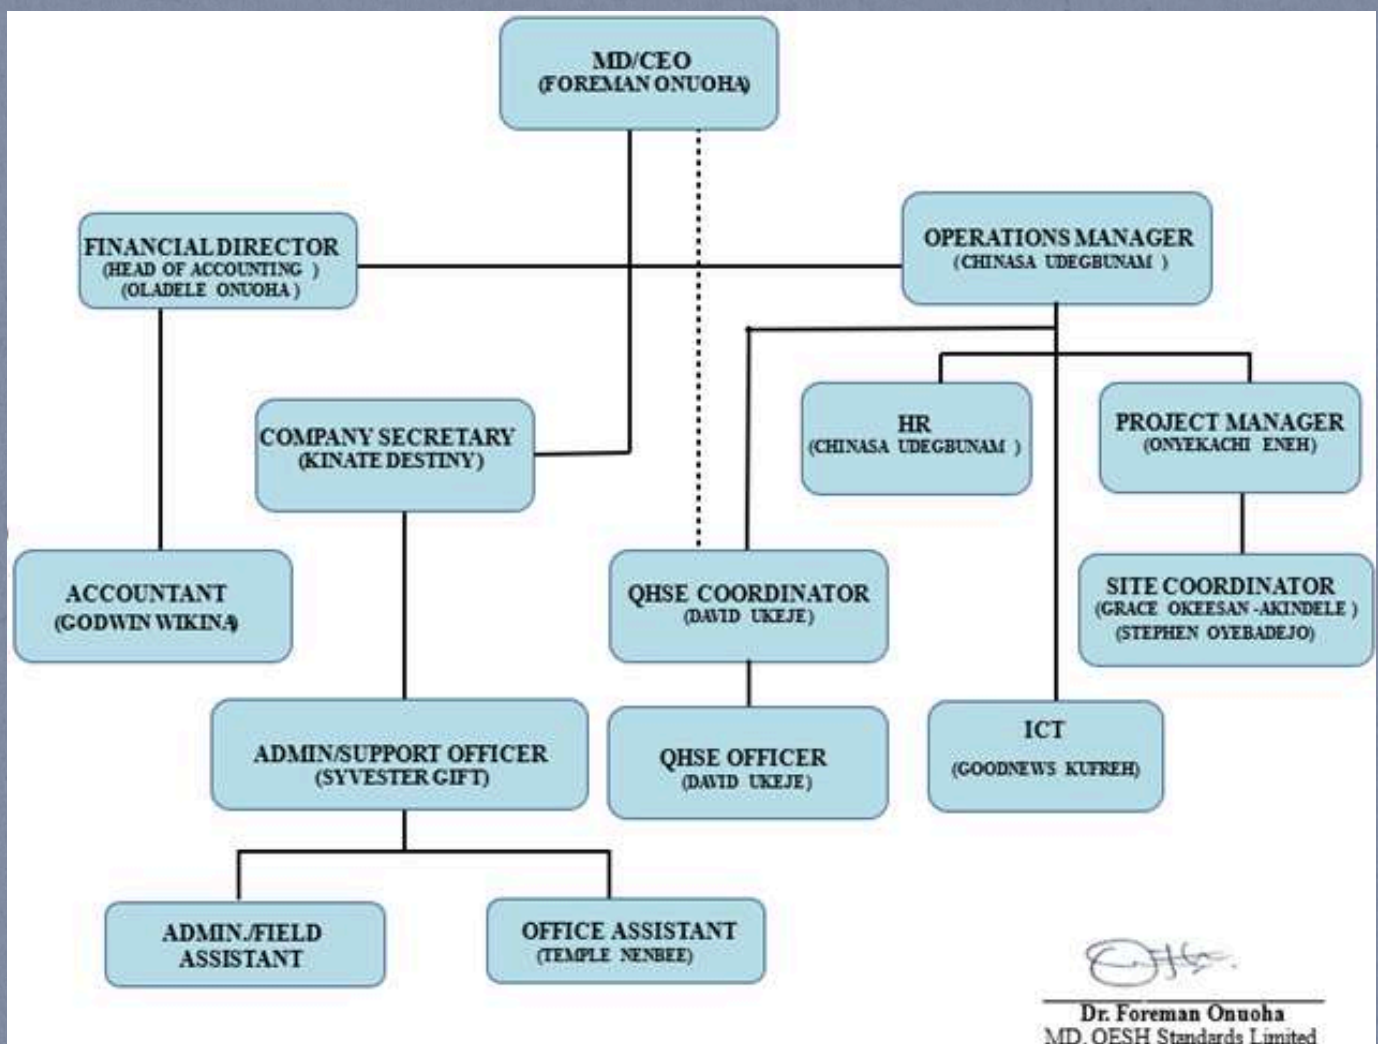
MD/CEO
(FOREMAN ONUOHA)

FINANCIAL DIRECTOR
(HEAD OF ACCOUNTING )
(OLADELE ONUOHA )

OPERATIONS MANAGER
(CHINASA UDEGBUNAM )

COMPANY SECRETARY
(KINATE DESTINY)

HR
(CHINASA UDEGBUNAM )

PROJECT MANAGER
(ONYEKACHI ENEH)

ACCOUNTANT
(GODWIN WIKINA)

QHSE COORDINATOR
(DAVID UKEJE)

SITE COORDINATOR
(GRACE OKEESAN -AKINDELE )
(STEPHEN OYEBADEJO)

ADMIN/SUPPORT OFFICER
(SYVESTER GIFT)

QHSE OFFICER
(DAVID UKEJE)

ICT
(GOODNEWS KUFREH)

ADMIN./FIELD
ASSISTANT

OFFICE ASSISTANT
(TEMPLE NENBEE)

Dr. Foreman Onuoha
MD, OESH Standards Limited